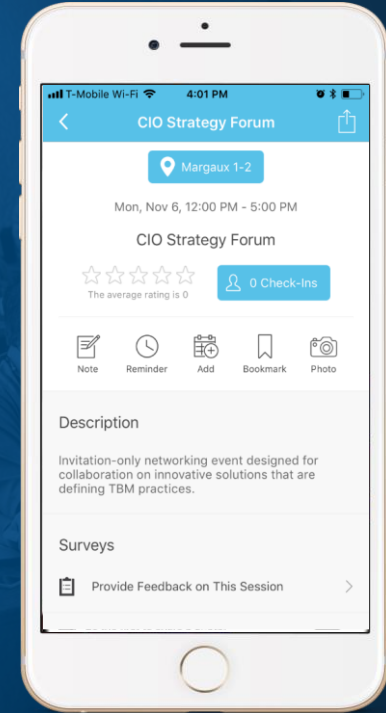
T-Mobile Wi-Fi 4:01 PM

CIO Strategy Forum

Margaux 1-2

Mon, Nov 6, 12:00 PM - 5:00 PM

CIO Strategy Forum

The average rating is 0

0 Check-Ins

Note Reminder Add Bookmark Photo

Description

Invitation-only networking event designed for collaboration on innovative solutions that are defining TBM practices.

Surveys

Provide Feedback on This Session